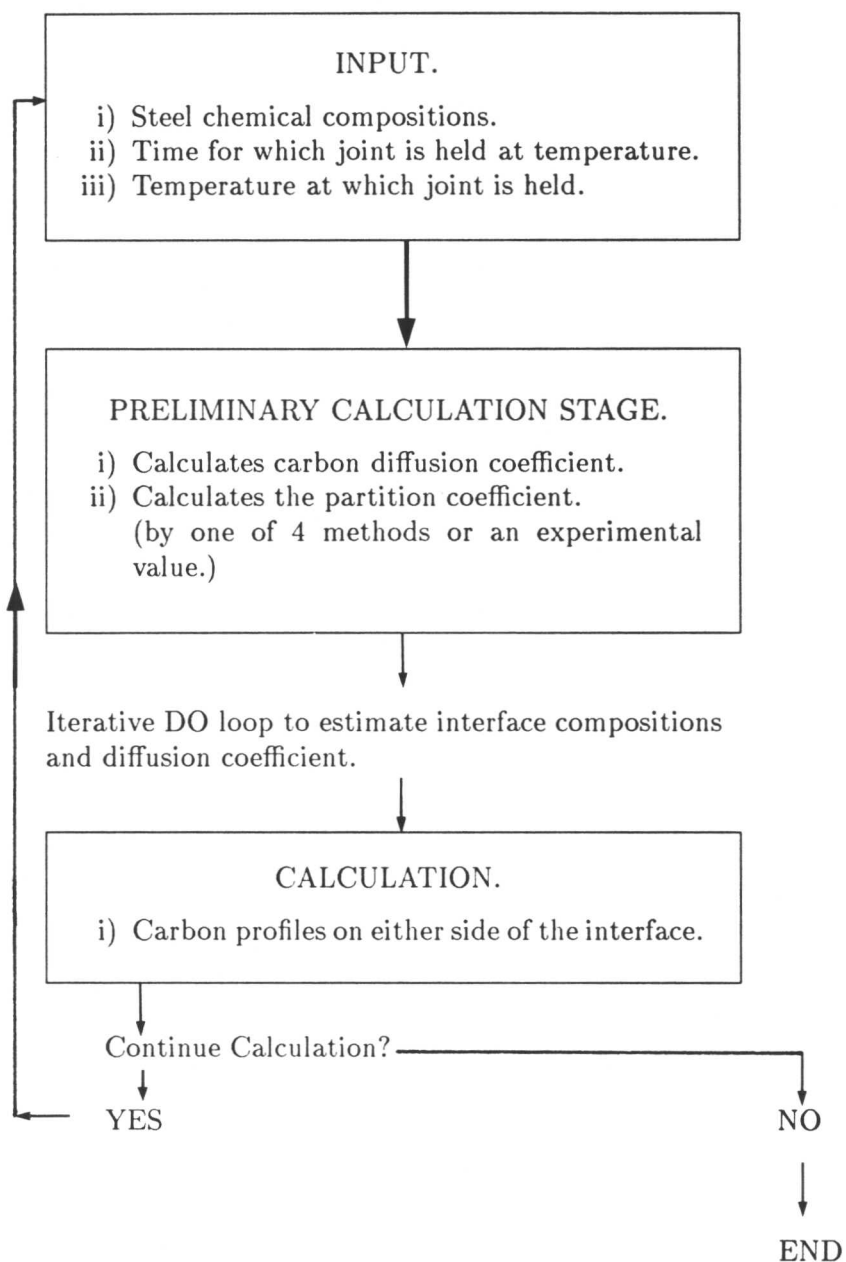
INPUT.

i) Steel chemical compositions.
ii) Time for which joint is held at temperature.
iii) Temperature at which joint is held.

PRELIMINARY CALCULATION STAGE.

i) Calculates carbon diffusion coefficient.
ii) Calculates the partition coefficient. (by one of 4 methods or an experimental value.)

Iterative DO loop to estimate interface compositions and diffusion coefficient.

CALCULATION.

i) Carbon profiles on either side of the interface.

Continue Calculation?

YES

NO

END